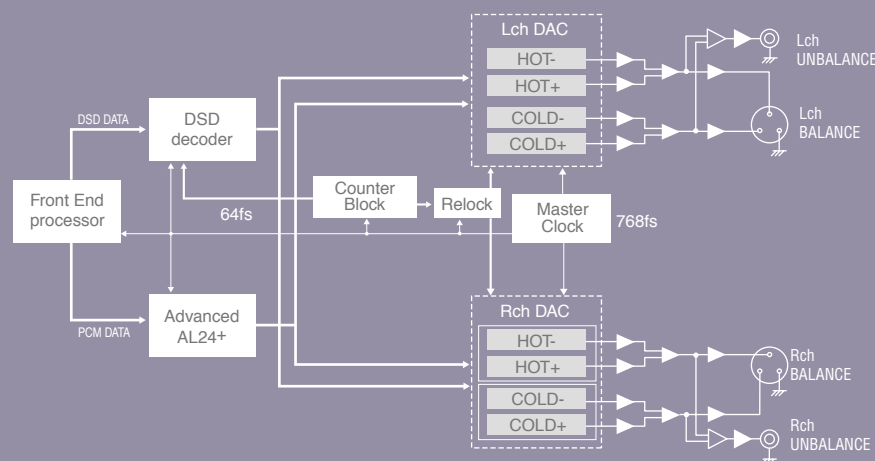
Lch DAC

HOT-

HOT+

COLD-

COLD+

Lch UNBALANCE

Lch BALANCE

DSD DATA

DSD decoder

Front End processor

64fs

Counter Block

Relock

Master Clock

768fs

PCM DATA

Advanced AL24+

Rch DAC

HOT-

HOT+

COLD-

COLD+

Rch BALANCE

Rch UNBALANCE